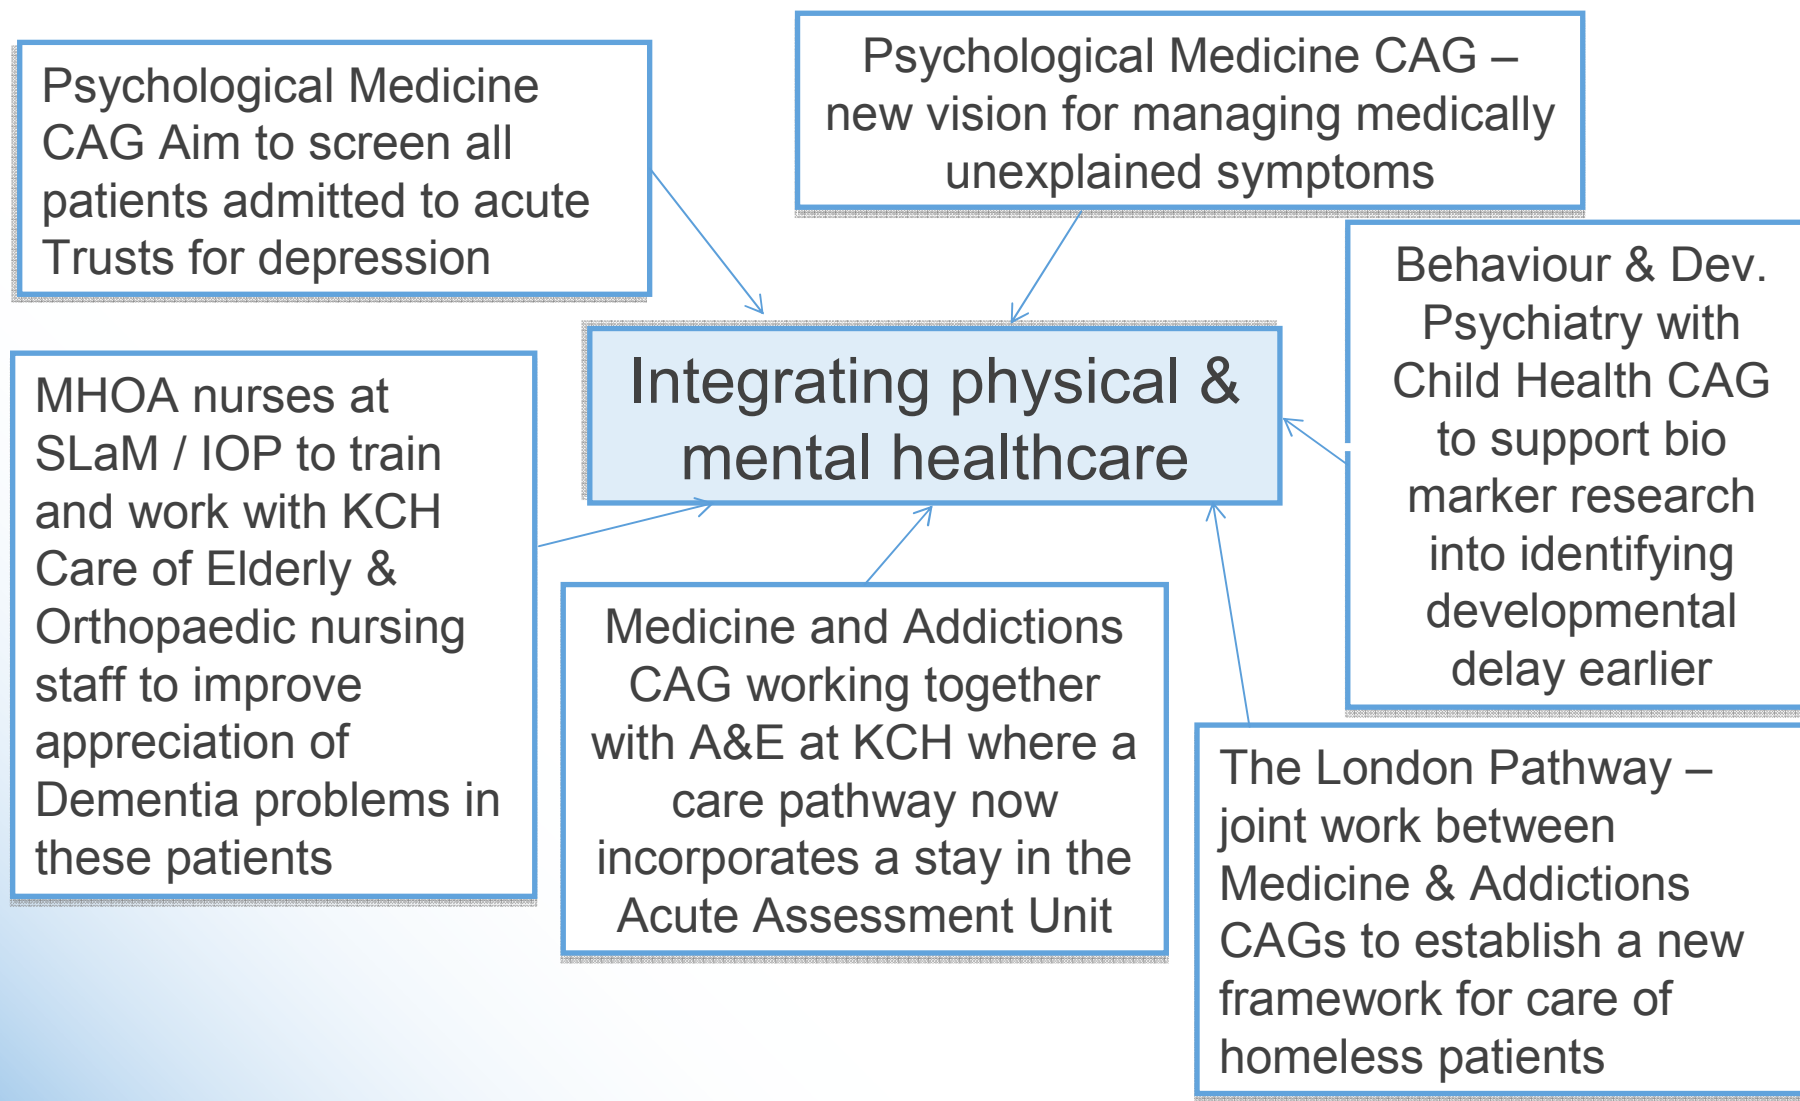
Psychological Medicine CAG Aim to screen all patients admitted to acute Trusts for depression

Psychological Medicine CAG – new vision for managing medically unexplained symptoms

Integrating physical & mental healthcare

Behaviour & Dev. Psychiatry with Child Health CAG to support bio marker research into identifying developmental delay earlier

MHOA nurses at SLaM / IOP to train and work with KCH Care of Elderly & Orthopaedic nursing staff to improve appreciation of Dementia problems in these patients

Medicine and Addictions CAG working together with A&E at KCH where a care pathway now incorporates a stay in the Acute Assessment Unit

The London Pathway – joint work between Medicine & Addictions CAGs to establish a new framework for care of homeless patients